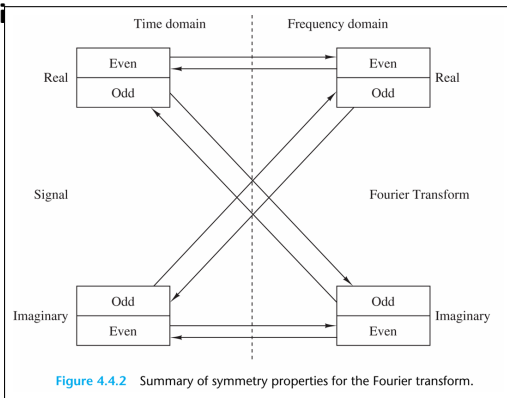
Time domain

Frequency domain

Real

Even

Odd

Even

Odd

Real

Signal

Fourier Transform

Imaginary

Odd

Even

Odd

Even

Imaginary

Figure 4.4.2 Summary of symmetry properties for the Fourier transform.